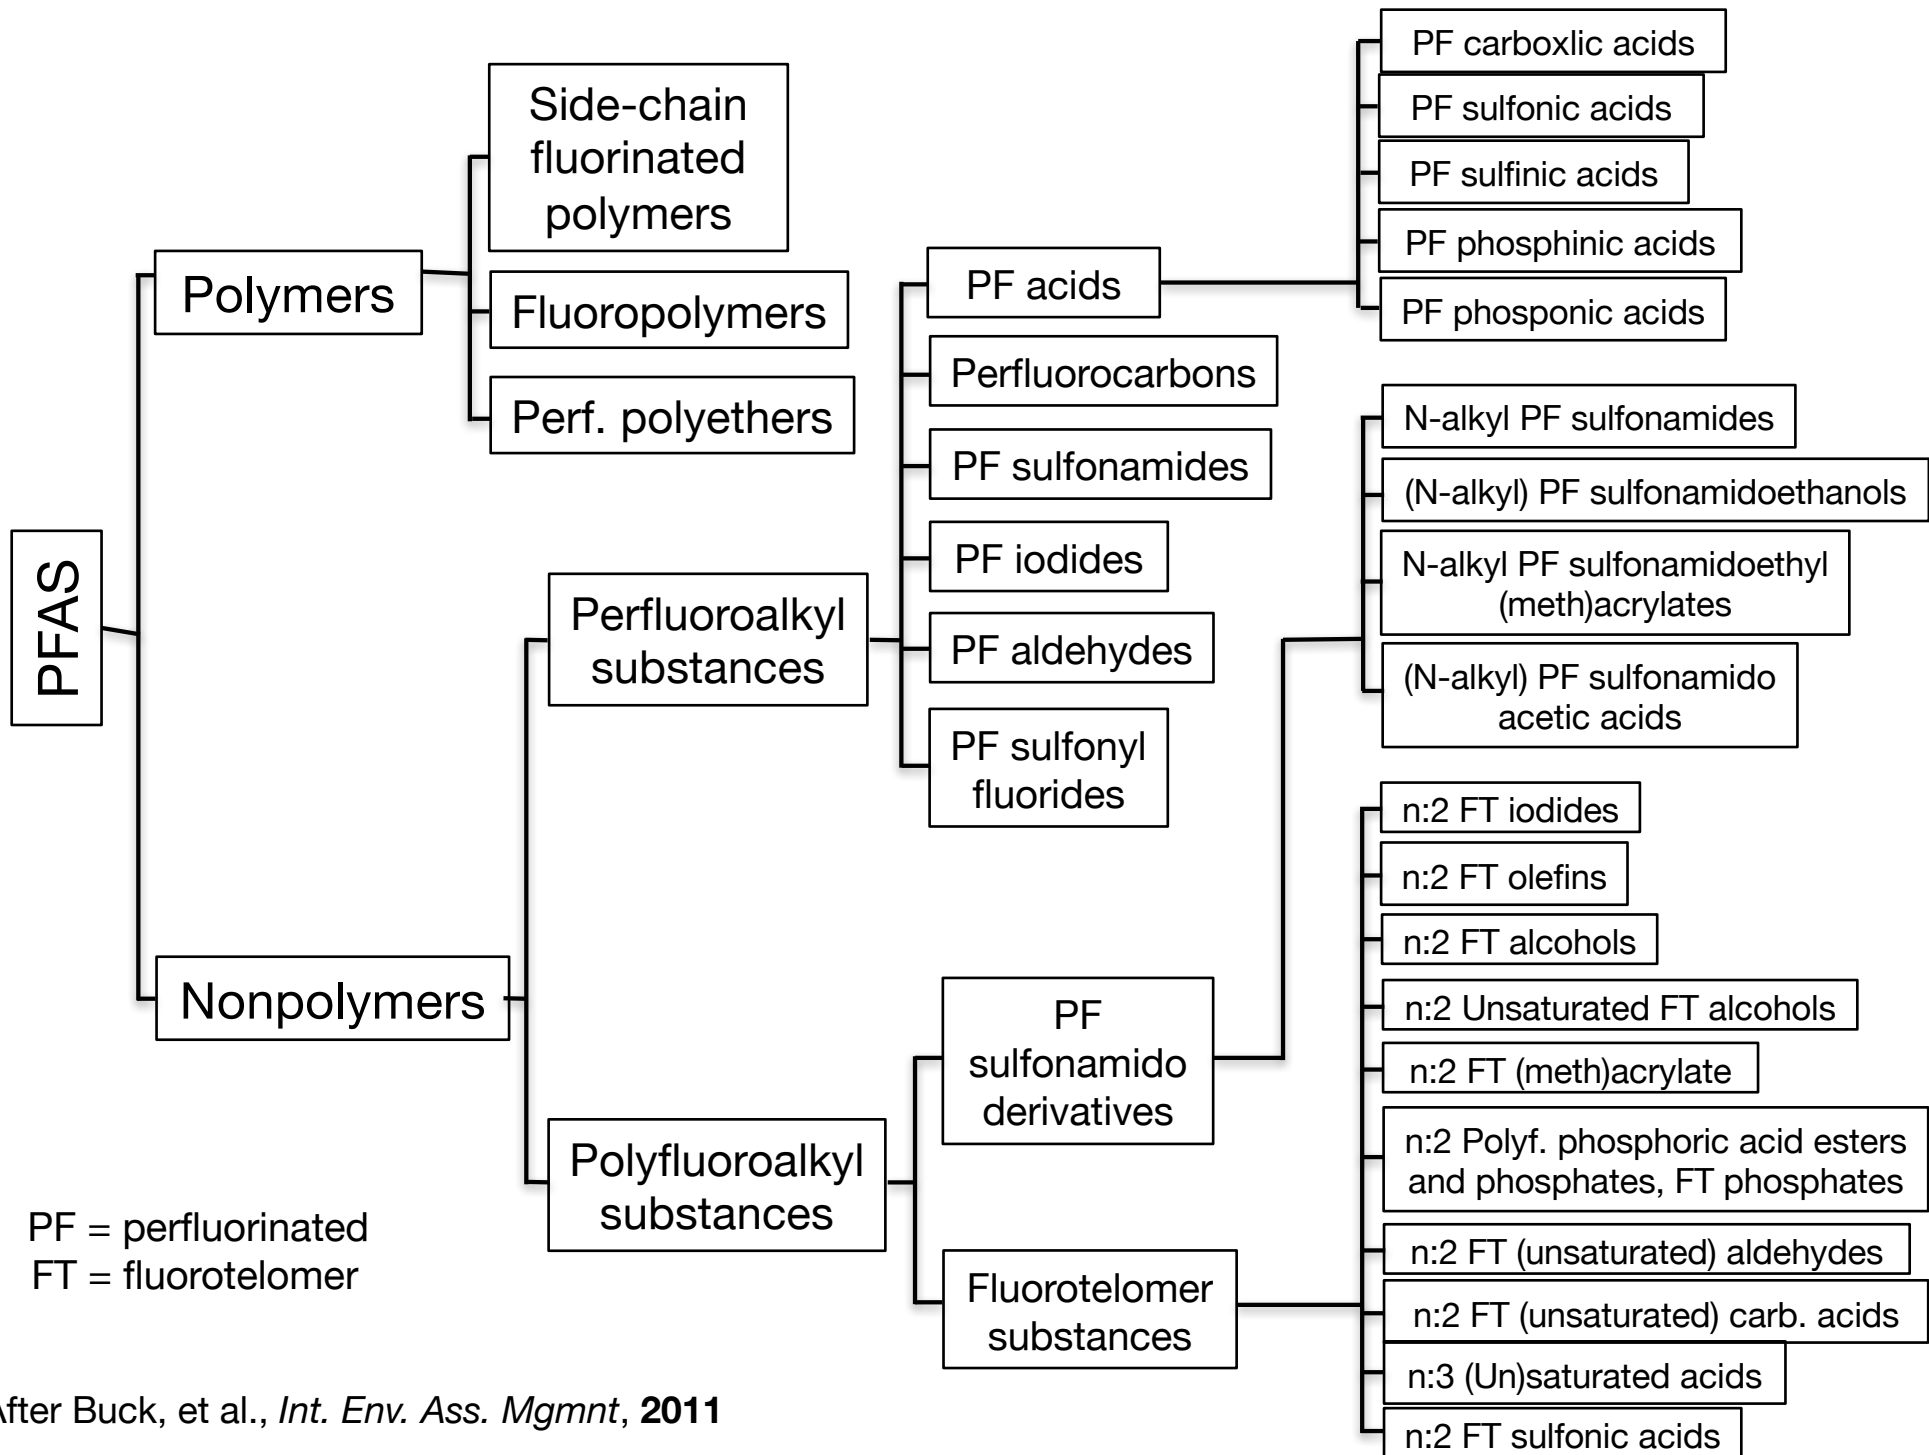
PFAS

Polymers

Side-chain fluorinated polymers

Fluoropolymers

Perf. polyethers

Nonpolymers

Perfluoroalkyl substances

PF acids

PF carboxlic acids

PF sulfonic acids

PF sulfinic acids

PF phosphinic acids

PF phosponic acids

Perfluorocarbons

PF sulfonamides

PF iodides

PF aldehydes

PF sulfonyl fluorides

Polyfluoroalkyl substances

PF sulfonamido derivatives

N-alkyl PF sulfonamides

(N-alkyl) PF sulfonamidoethanols

N-alkyl PF sulfonamidoethyl (meth)acrylates

(N-alkyl) PF sulfonamido acetic acids

Fluorotelomer substances

n:2 FT iodides

n:2 FT olefins

n:2 FT alcohols

n:2 Unsaturated FT alcohols

n:2 FT (meth)acrylate

n:2 Polyf. phosphoric acid esters and phosphates, FT phosphates

n:2 FT (unsaturated) aldehydes

n:2 FT (unsaturated) carb. acids

n:3 (Un)saturated acids

n:2 FT sulfonic acids

PF = perfluorinated
FT = fluorotelomer

After Buck, et al., *Int. Env. Ass. Mgmnt*, **2011**